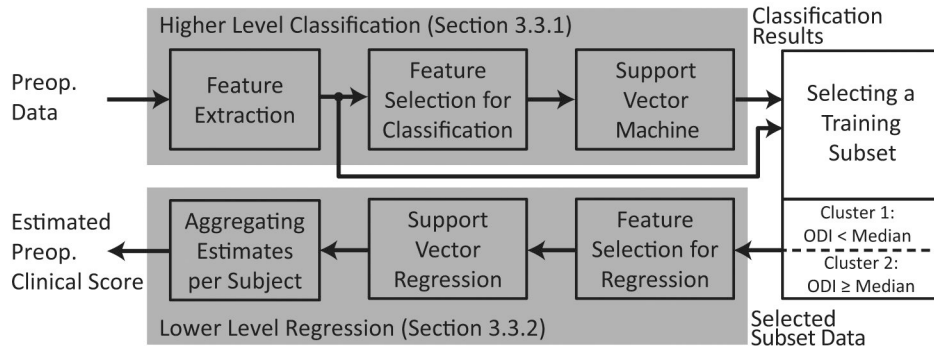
Higher Level Classification (Section 3.3.1)

Classification Results

Preop. Data

Feature Extraction

Feature Selection for Classification

Support Vector Machine

Selecting a Training Subset

Cluster 1: ODI < Median

Cluster 2: ODI ≥ Median

Estimated Preop. Clinical Score

Aggregating Estimates per Subject

Support Vector Regression

Feature Selection for Regression

Lower Level Regression (Section 3.3.2)

Selected Subset Data